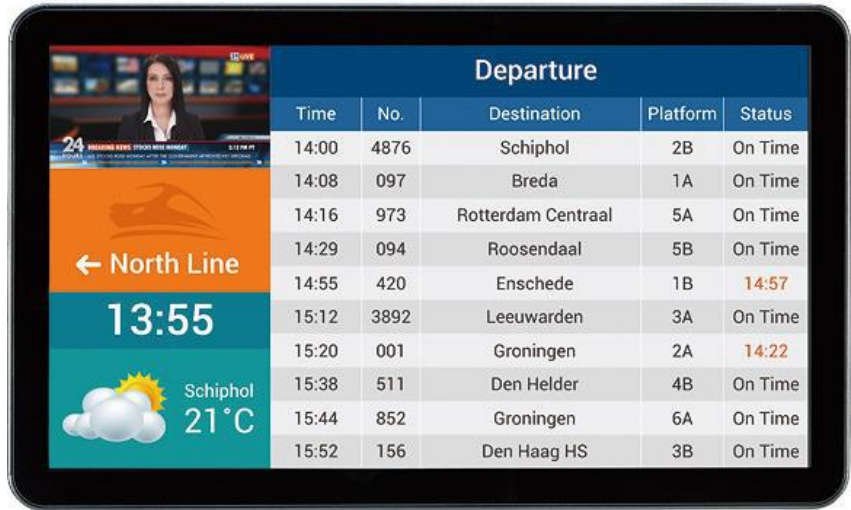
LIVE

24 HOURS

BREAKING NEWS STOCKS RISE MONDAY

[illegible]

← North Line

13:55

Schiphol
21°C

Departure

| Time | No. | Destination | Platform | Status |
|---|---|---|---|---|
| 14:00 | 4876 | Schiphol | 2B | On Time |
| 14:08 | 097 | Breda | 1A | On Time |
| 14:16 | 973 | Rotterdam Centraal | 5A | On Time |
| 14:29 | 094 | Roosendaal | 5B | On Time |
| 14:55 | 420 | Enschede | 1B | 14:57 |
| 15:12 | 3892 | Leeuwarden | 3A | On Time |
| 15:20 | 001 | Groningen | 2A | 14:22 |
| 15:38 | 511 | Den Helder | 4B | On Time |
| 15:44 | 852 | Groningen | 6A | On Time |
| 15:52 | 156 | Den Haag HS | 3B | On Time |